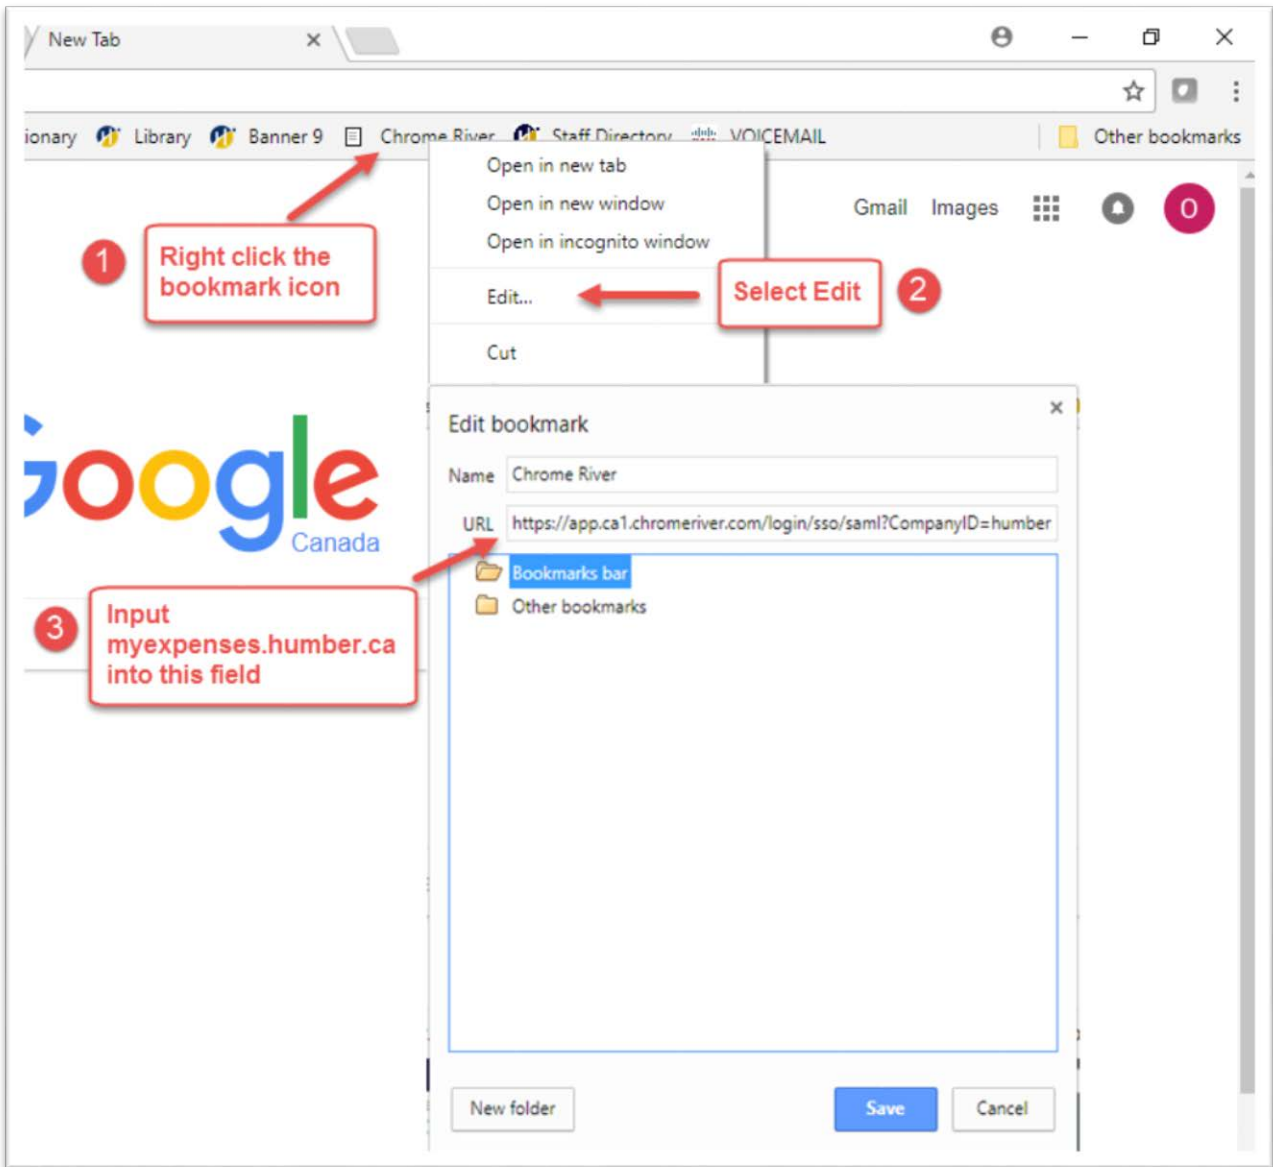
New Tab

ionary Library Banner 9 Chrome River Staff Directory VOICEMAIL Other bookmarks

Open in new tab
Open in new window
Open in incognito window
Edit...
Cut

Gmail Images O

1 Right click the bookmark icon

Select Edit 2

Edit bookmark
Name Chrome River
URL https://app.ca1.chromeriver.com/login/sso/saml?CompanyID=humber
Bookmarks bar
Other bookmarks

Google Canada

3 Input myexpenses.humber.ca into this field

New folder Save Cancel